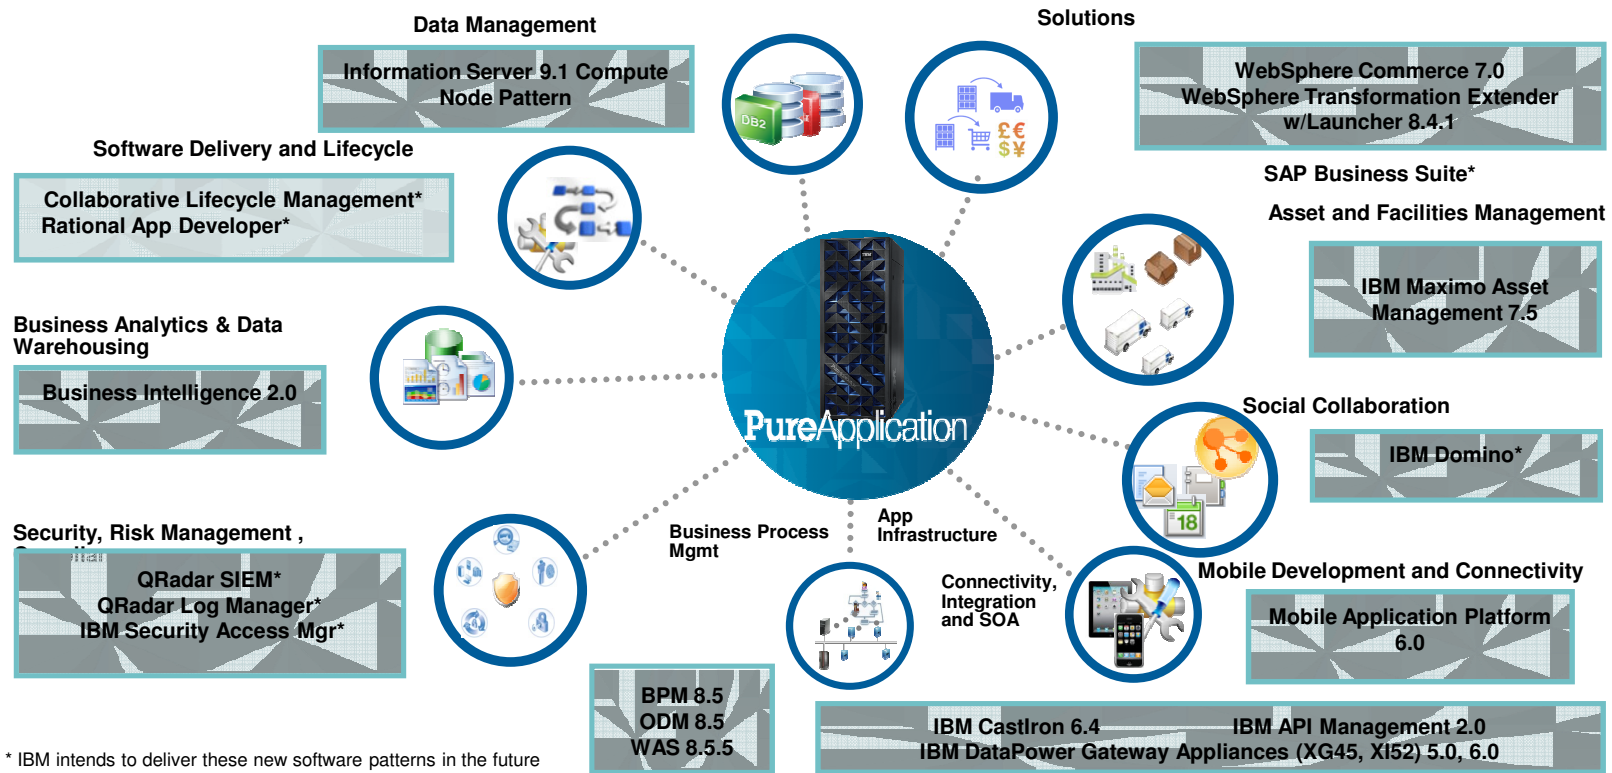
Data Management

Information Server 9.1 Compute Node Pattern

Solutions

WebSphere Commerce 7.0
WebSphere Transformation Extender w/Launcher 8.4.1

SAP Business Suite*

Software Delivery and Lifecycle

Collaborative Lifecycle Management*
Rational App Developer*

Asset and Facilities Management

IBM Maximo Asset Management 7.5

DB2

£€
$¥

Business Analytics & Data Warehousing

Business Intelligence 2.0

PureApplication

Social Collaboration

IBM Domino*

18

Security, Risk Management , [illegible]

QRadar SIEM*
QRadar Log Manager*
IBM Security Access Mgr*

Business Process Mgmt

App Infrastructure

Connectivity, Integration and SOA

Mobile Development and Connectivity

Mobile Application Platform 6.0

BPM 8.5
ODM 8.5
WAS 8.5.5

IBM CastIron 6.4
IBM API Management 2.0
IBM DataPower Gateway Appliances (XG45, XI52) 5.0, 6.0

* IBM intends to deliver these new software patterns in the future